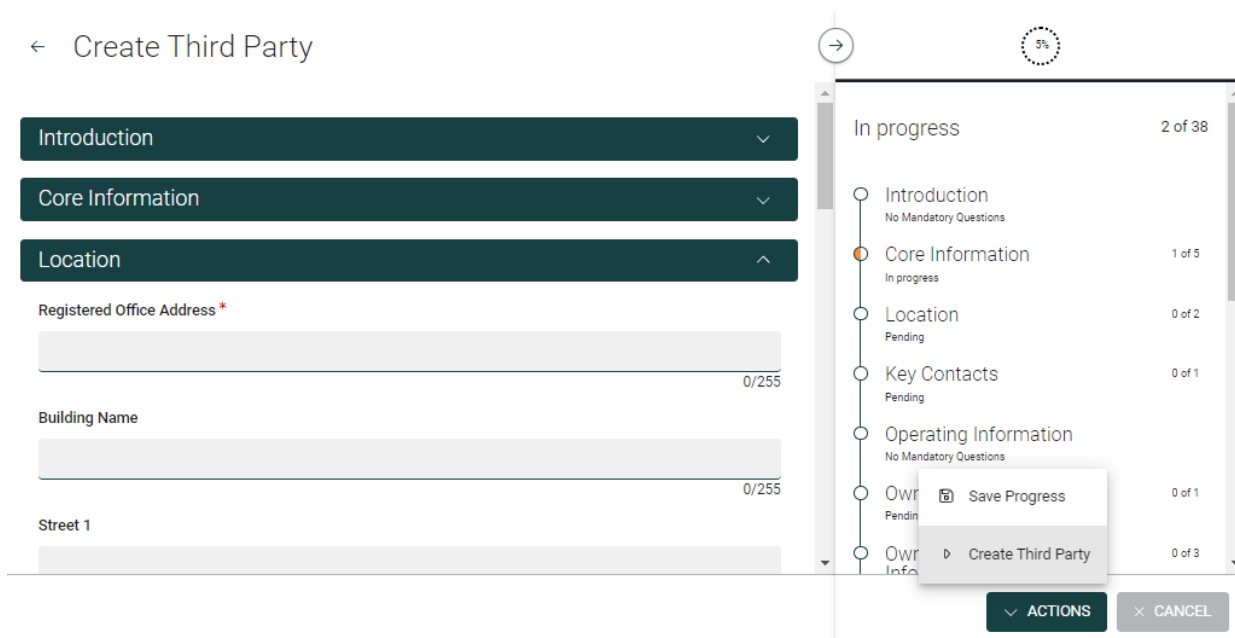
← Create Third Party

Introduction

Core Information

Location

Registered Office Address *

0/255

Building Name

0/255

Street 1

5%

In progress 2 of 38

Introduction
No Mandatory Questions

Core Information 1 of 5
In progress

Location 0 of 2
Pending

Key Contacts 0 of 1
Pending

Operating Information
No Mandatory Questions

Owr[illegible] 0 of 1
Pendin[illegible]

Owr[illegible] 0 of 3
Info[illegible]

Save Progress

Create Third Party

ACTIONS

CANCEL